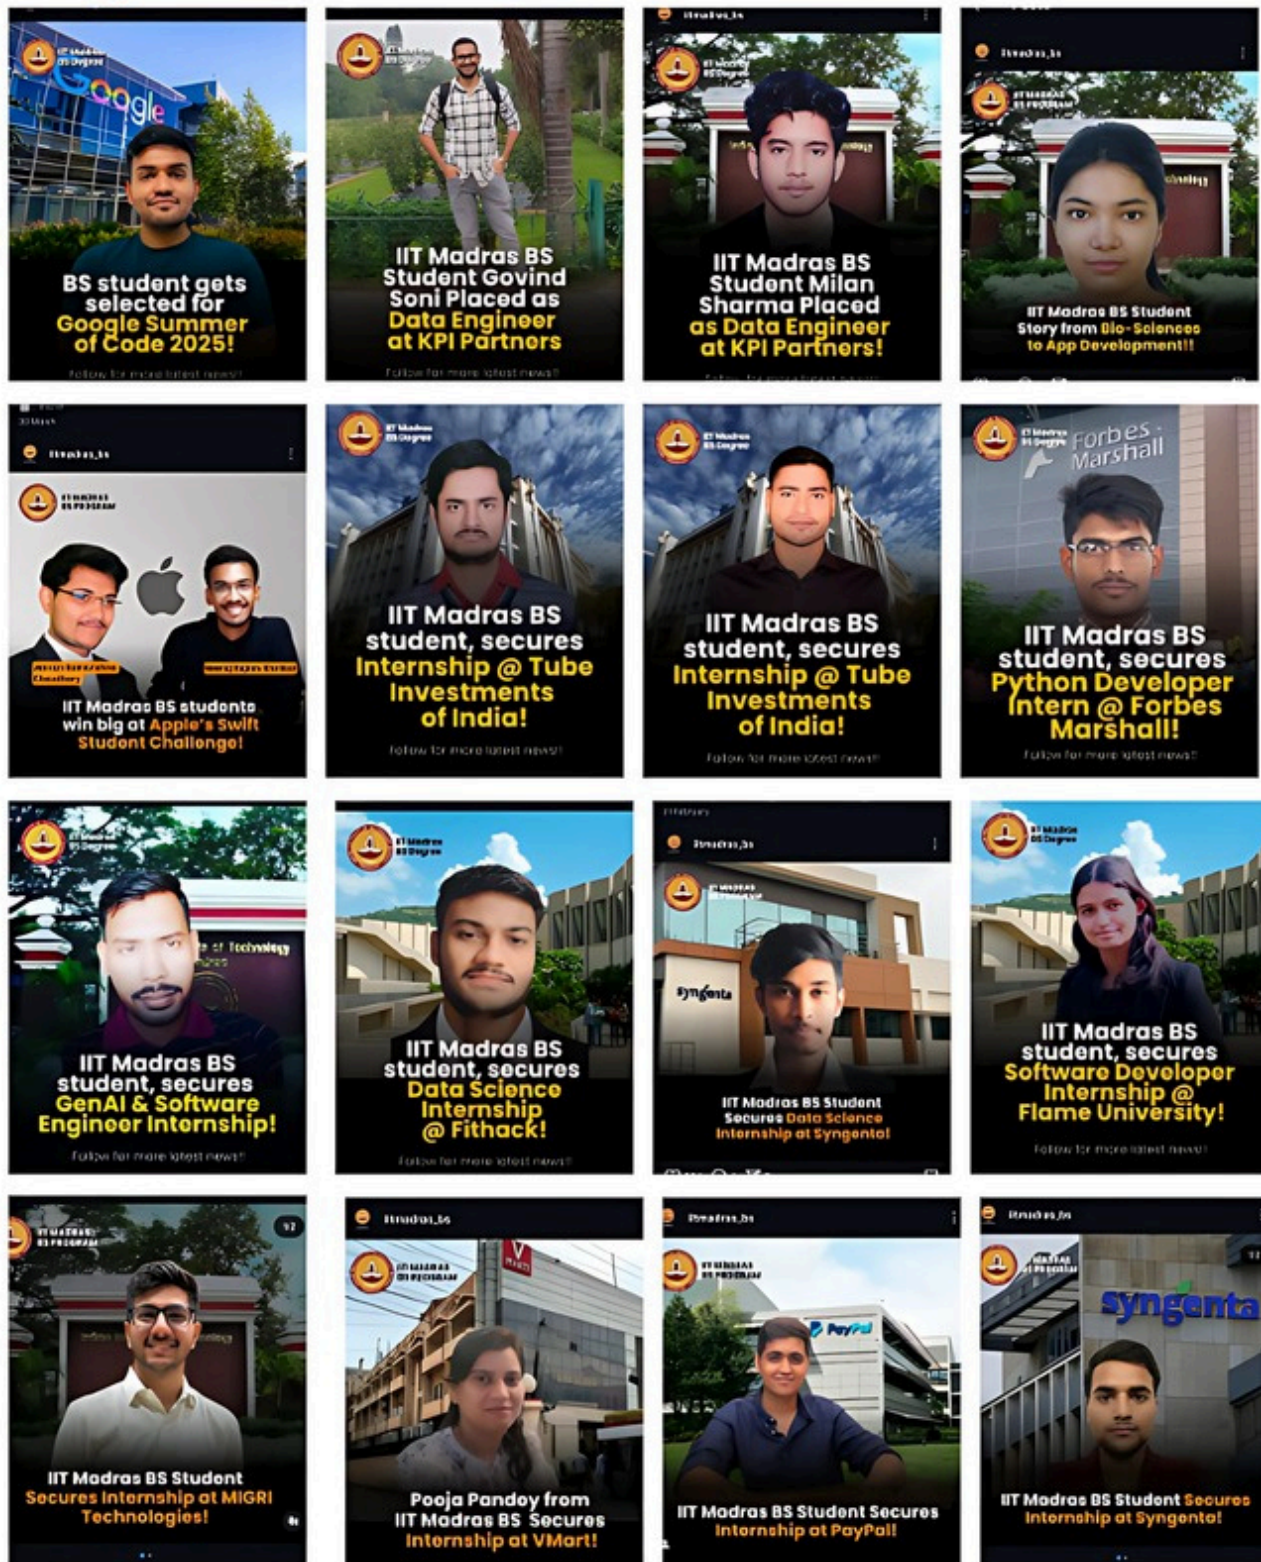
Google

BS student gets selected for Google Summer of Code 2025!

Follow for more latest news!

IIT Madras BS Student Govind Soni Placed as Data Engineer at KPI Partners

Follow for more latest news!

iitmadras_bs

IIT Madras BS Student Milan Sharma Placed as Data Engineer at KPI Partners!

Follow for more latest news!

iitmadras_bs

IIT Madras BS Student Story from Bio-Sciences to App Development!!

iitmadras_bs

IIT Madras BS students win big at Apple's Swift Student Challenge!

IIT Madras BS student, secures Internship @ Tube Investments of India!

Follow for more latest news!

IIT Madras BS student, secures Internship @ Tube Investments of India!

Follow for more latest news!

Forbes Marshall

IIT Madras BS student, secures Python Developer Intern @ Forbes Marshall!

Follow for more latest news!

IIT Madras BS student, secures GenAI & Software Engineer Internship!

Follow for more latest news!

IIT Madras BS student, secures Data Science Internship @ Fithack!

Follow for more latest news!

iitmadras_bs

syngenta

IIT Madras BS Student Secures Data Science Internship at Syngenta!

IIT Madras BS student, secures Software Developer Internship @ Flame University!

Follow for more latest news!

IIT Madras BS Student Secures Internship at MIGRI Technologies!

iitmadras_bs

Pooja Pandey from IIT Madras BS Secures Internship at VMart!

iitmadras_bs

PayPal

IIT Madras BS Student Secures Internship at PayPal!

iitmadras_bs

syngenta

IIT Madras BS Student Secures Internship at Syngenta!